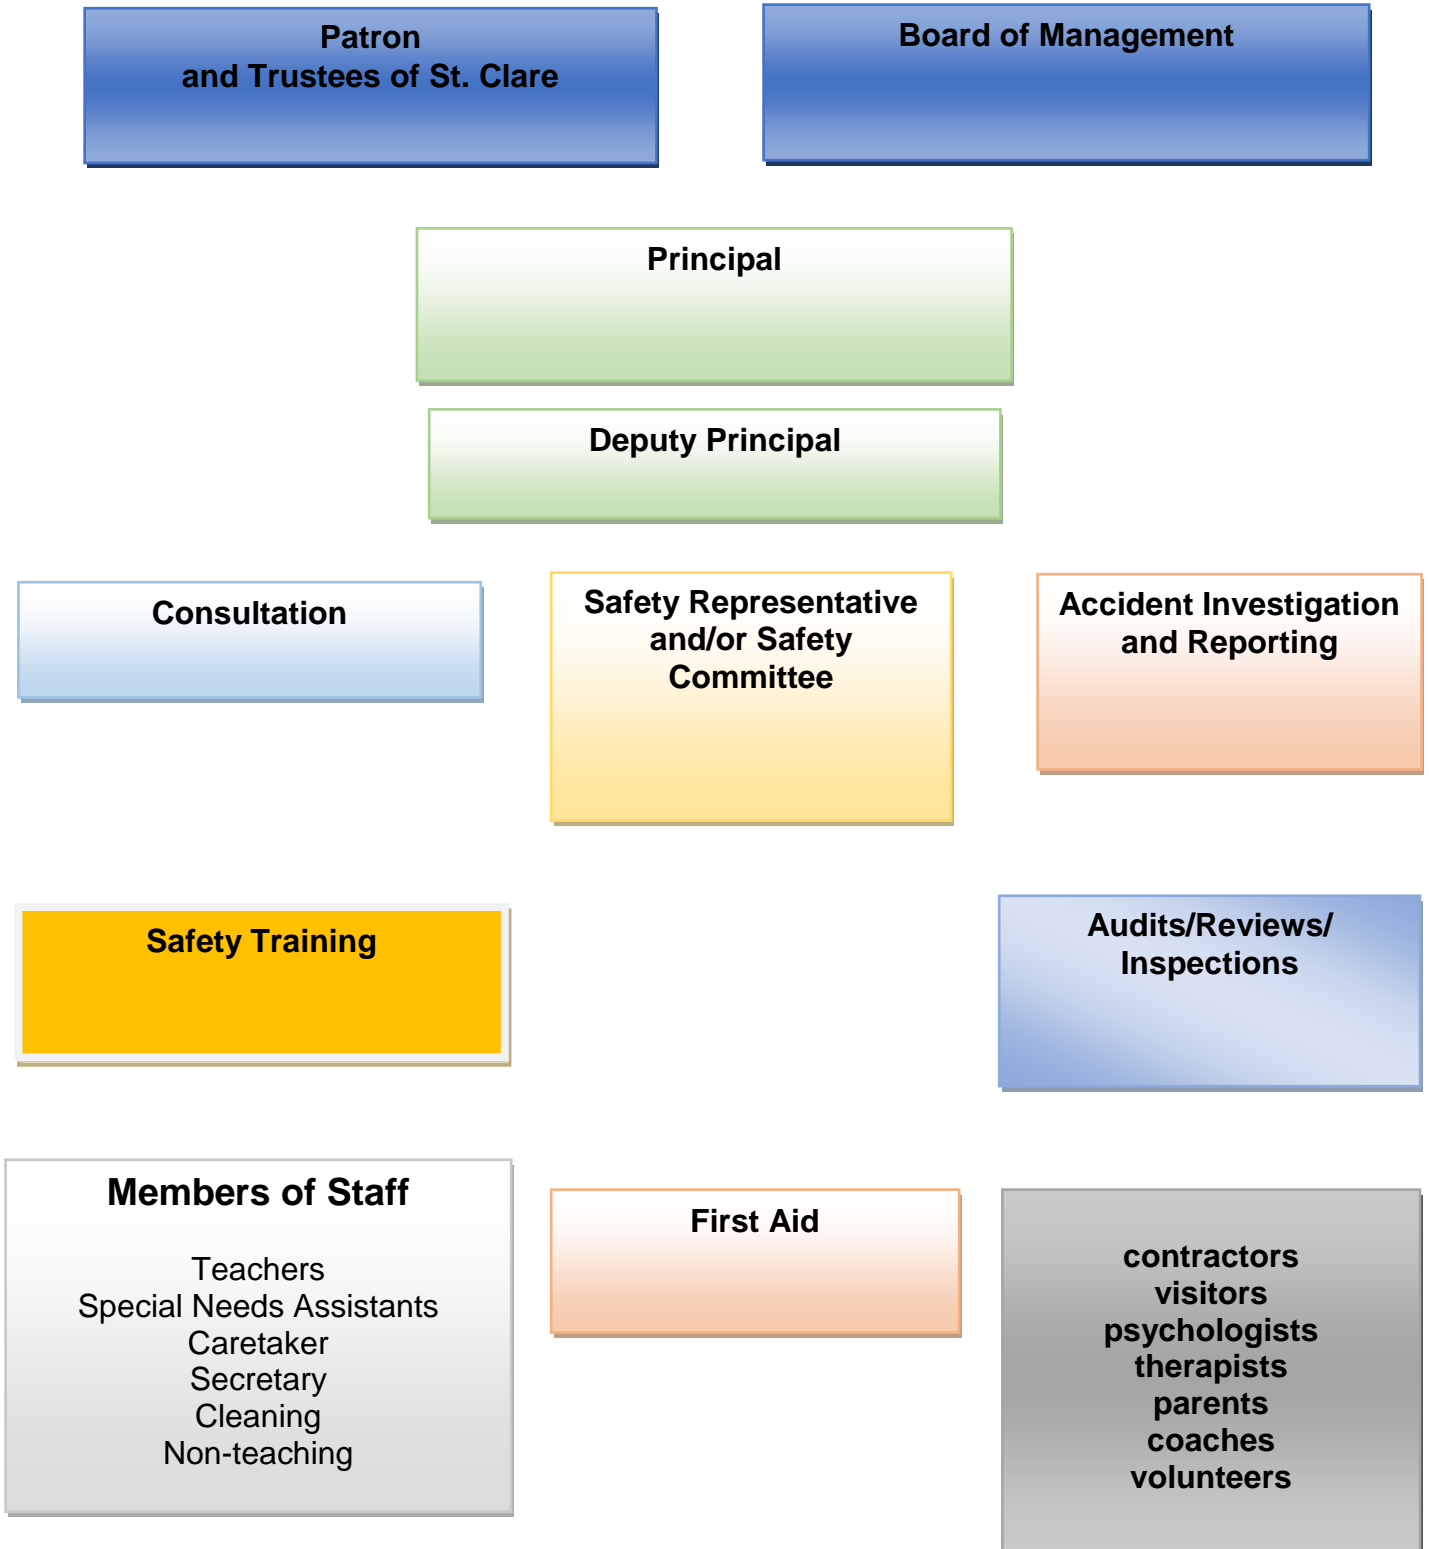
Patron
and Trustees of St. Clare

Board of Management

Principal

Deputy Principal

Consultation

Safety Representative and/or Safety Committee

Accident Investigation and Reporting

Safety Training

Audits/Reviews/ Inspections

Members of Staff

Teachers
Special Needs Assistants
Caretaker
Secretary
Cleaning
Non-teaching

First Aid

contractors
visitors
psychologists
therapists
parents
coaches
volunteers